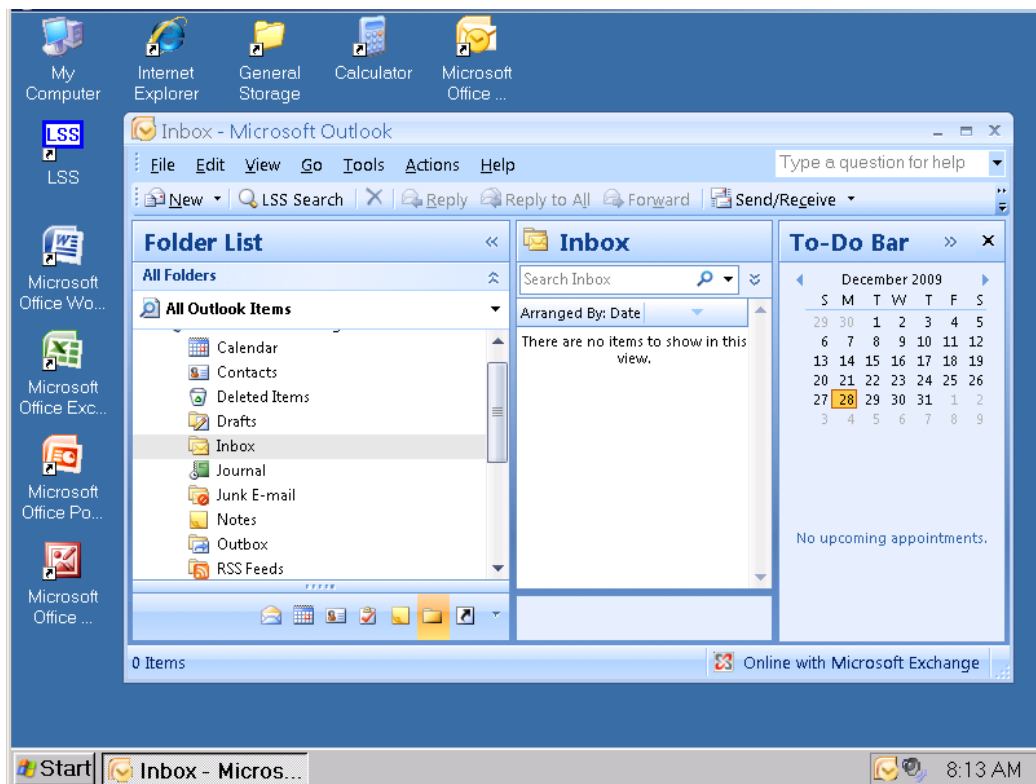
My Computer

Internet Explorer

General Storage

Calculator

Microsoft Office ...

LSS

LSS

Microsoft Office Wo...

Microsoft Office Exc...

Microsoft Office Po...

Microsoft Office ...

Inbox - Microsoft Outlook

File Edit View Go Tools Actions Help

Type a question for help

New LSS Search Reply Reply to All Forward Send/Receive

Folder List

All Folders

All Outlook Items

Calendar
Contacts
Deleted Items
Drafts
Inbox
Journal
Junk E-mail
Notes
Outbox
RSS Feeds

Inbox

Search Inbox

Arranged By: Date

There are no items to show in this view.

To-Do Bar

December 2009

| S | M | T | W | T | F | S |
|---|---|---|---|---|---|---|
| 29 | 30 | 1 | 2 | 3 | 4 | 5 |
| 6 | 7 | 8 | 9 | 10 | 11 | 12 |
| 13 | 14 | 15 | 16 | 17 | 18 | 19 |
| 20 | 21 | 22 | 23 | 24 | 25 | 26 |
| 27 | 28 | 29 | 30 | 31 | 1 | 2 |
| 3 | 4 | 5 | 6 | 7 | 8 | 9 |

No upcoming appointments.

0 Items

Online with Microsoft Exchange

Start

Inbox - Micros...

8:13 AM